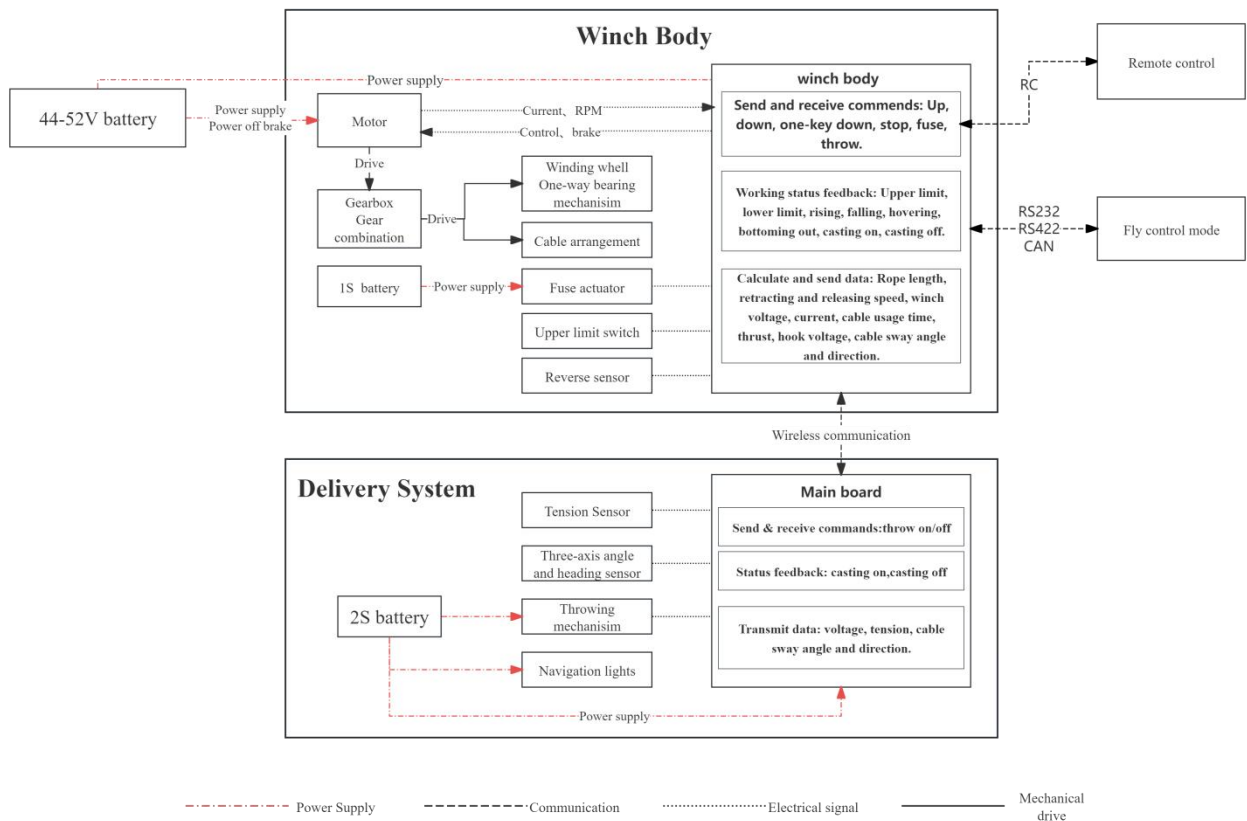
Winch Body

Power supply

44-52V battery

Power supply
Power off brake

Motor

Current、RPM

Control、brake

Drive

Gearbox
Gear combination

Drive

Winding whell
One-way bearing mechanisim

Cable arrangement

1S battery

Power supply

Fuse actuator

Upper limit switch

Reverse sensor

winch body

Send and receive commends: Up, down, one-key down, stop, fuse, throw.

Working status feedback: Upper limit, lower limit, rising, falling, hovering, bottoming out, casting on, casting off.

Calculate and send data: Rope length, retracting and releasing speed, winch voltage, current, cable usage time, thrust, hook voltage, cable sway angle and direction.

RC

Remote control

RS232
RS422
CAN

Fly control mode

Wireless communication

Delivery System

Tension Sensor

Three-axis angle and heading sensor

2S battery

Throwing mechanisim

Navigation lights

Main board

Send & receive commands:throw on/off

Status feedback: casting on,casting off

Transmit data: voltage, tension, cable sway angle and direction.

Power supply

Power Supply

Communication

Electrical signal

Mechanical drive